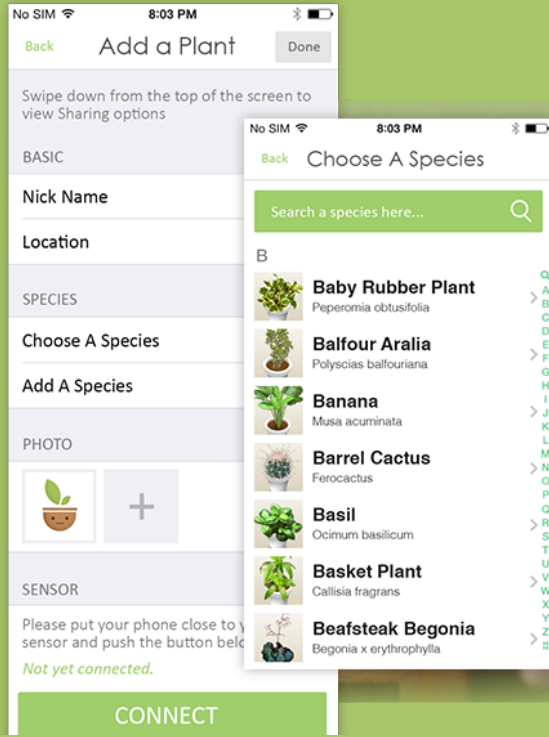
No SIM 8:03 PM

Back Add a Plant Done

Swipe down from the top of the screen to view Sharing options

BASIC

Nick Name

Location

SPECIES

Choose A Species

Add A Species

PHOTO

+

SENSOR

Please put your phone close to y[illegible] sensor and push the button belo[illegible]

Not yet connected.

CONNECT

No SIM 8:03 PM

Back Choose A Species

Search a species here...

B

Baby Rubber Plant
Peperomia obtusifolia

Balfour Aralia
Polyscias balfouriana

Banana
Musa acuminata

Barrel Cactus
Ferocactus

Basil
Ocimum basilicum

Basket Plant
Callisia fragrans

Beafsteak Begonia
Begonia x erythrophylla

Q A B C D E F G H I J K L M N O P Q R S T U V W X Y Z #